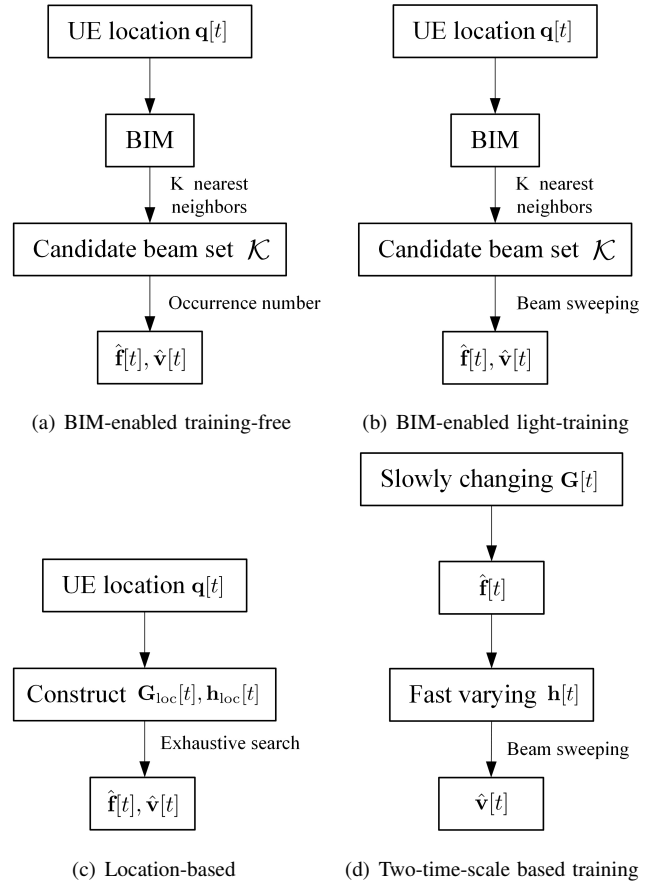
UE location $\mathbf{q}[t]$

BIM

K nearest neighbors

Candidate beam set $\mathcal{K}$

Occurrence number

$\hat{\mathbf{f}}[t], \hat{\mathbf{v}}[t]$

(a) BIM-enabled training-free

UE location $\mathbf{q}[t]$

BIM

K nearest neighbors

Candidate beam set $\mathcal{K}$

Beam sweeping

$\hat{\mathbf{f}}[t], \hat{\mathbf{v}}[t]$

(b) BIM-enabled light-training

UE location $\mathbf{q}[t]$

Construct $\mathbf{G}_{\mathrm{loc}}[t], \mathbf{h}_{\mathrm{loc}}[t]$

Exhaustive search

$\hat{\mathbf{f}}[t], \hat{\mathbf{v}}[t]$

(c) Location-based

Slowly changing $\mathbf{G}[t]$

$\hat{\mathbf{f}}[t]$

Fast varying $\mathbf{h}[t]$

Beam sweeping

$\hat{\mathbf{v}}[t]$

(d) Two-time-scale based training